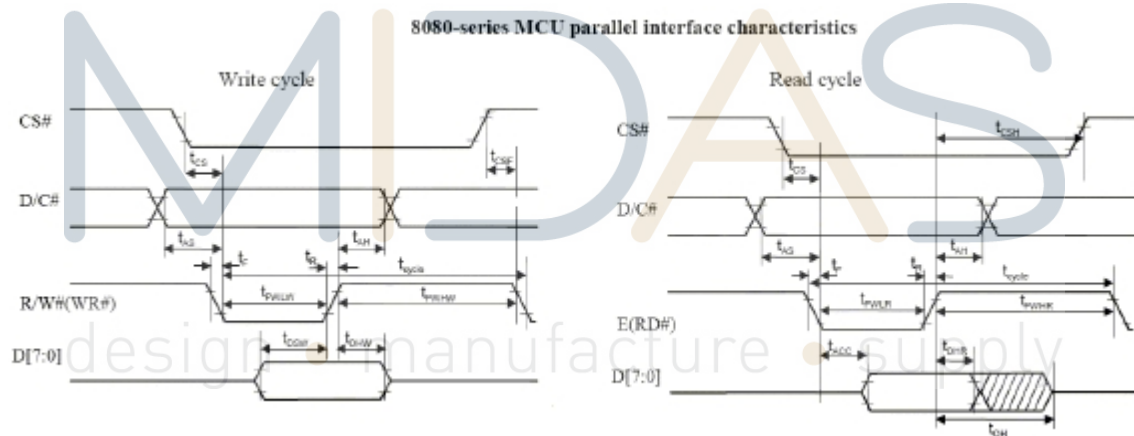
8080-series MCU parallel interface characteristics

Write cycle

CS#

$t_{CS}$

$t_{CSF}$

D/C#

$t_{AS}$

$t_{AH}$

$t_r$

$t_F$

$t_{cycle}$

R/W#(WR#)

$t_{PWLW}$

$t_{PWHW}$

D[7:0]

$t_{DSW}$

$t_{DHW}$

Read cycle

CS#

$t_{CSH}$

$t_{CS}$

D/C#

$t_{AS}$

$t_{AH}$

$t_r$

$t_F$

$t_{cycle}$

E(RD#)

$t_{PWLR}$

$t_{PWHR}$

$t_{ACC}$

$t_{DHR}$

D[7:0]

$t_{OH}$

MIDAS

design • manufacture • supply